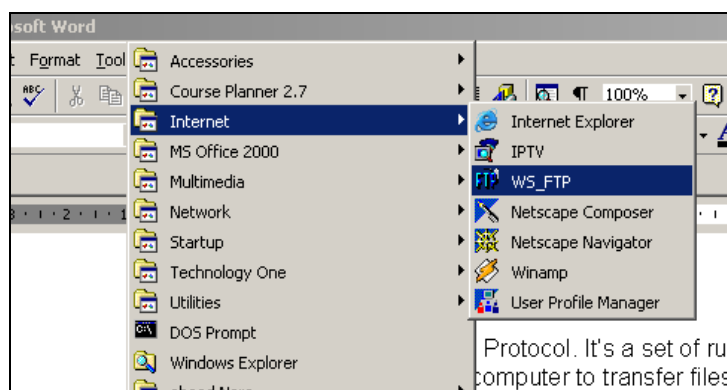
soft Word

t Format Tool

Accessories
Course Planner 2.7
Internet
MS Office 2000
Multimedia
Network
Startup
Technology One
Utilities
DOS Prompt
Windows Explorer

100%

Internet Explorer
IPTV
WS_FTP
Netscape Composer
Netscape Navigator
Winamp
User Profile Manager

Protocol. It's a set of ru
computer to transfer files